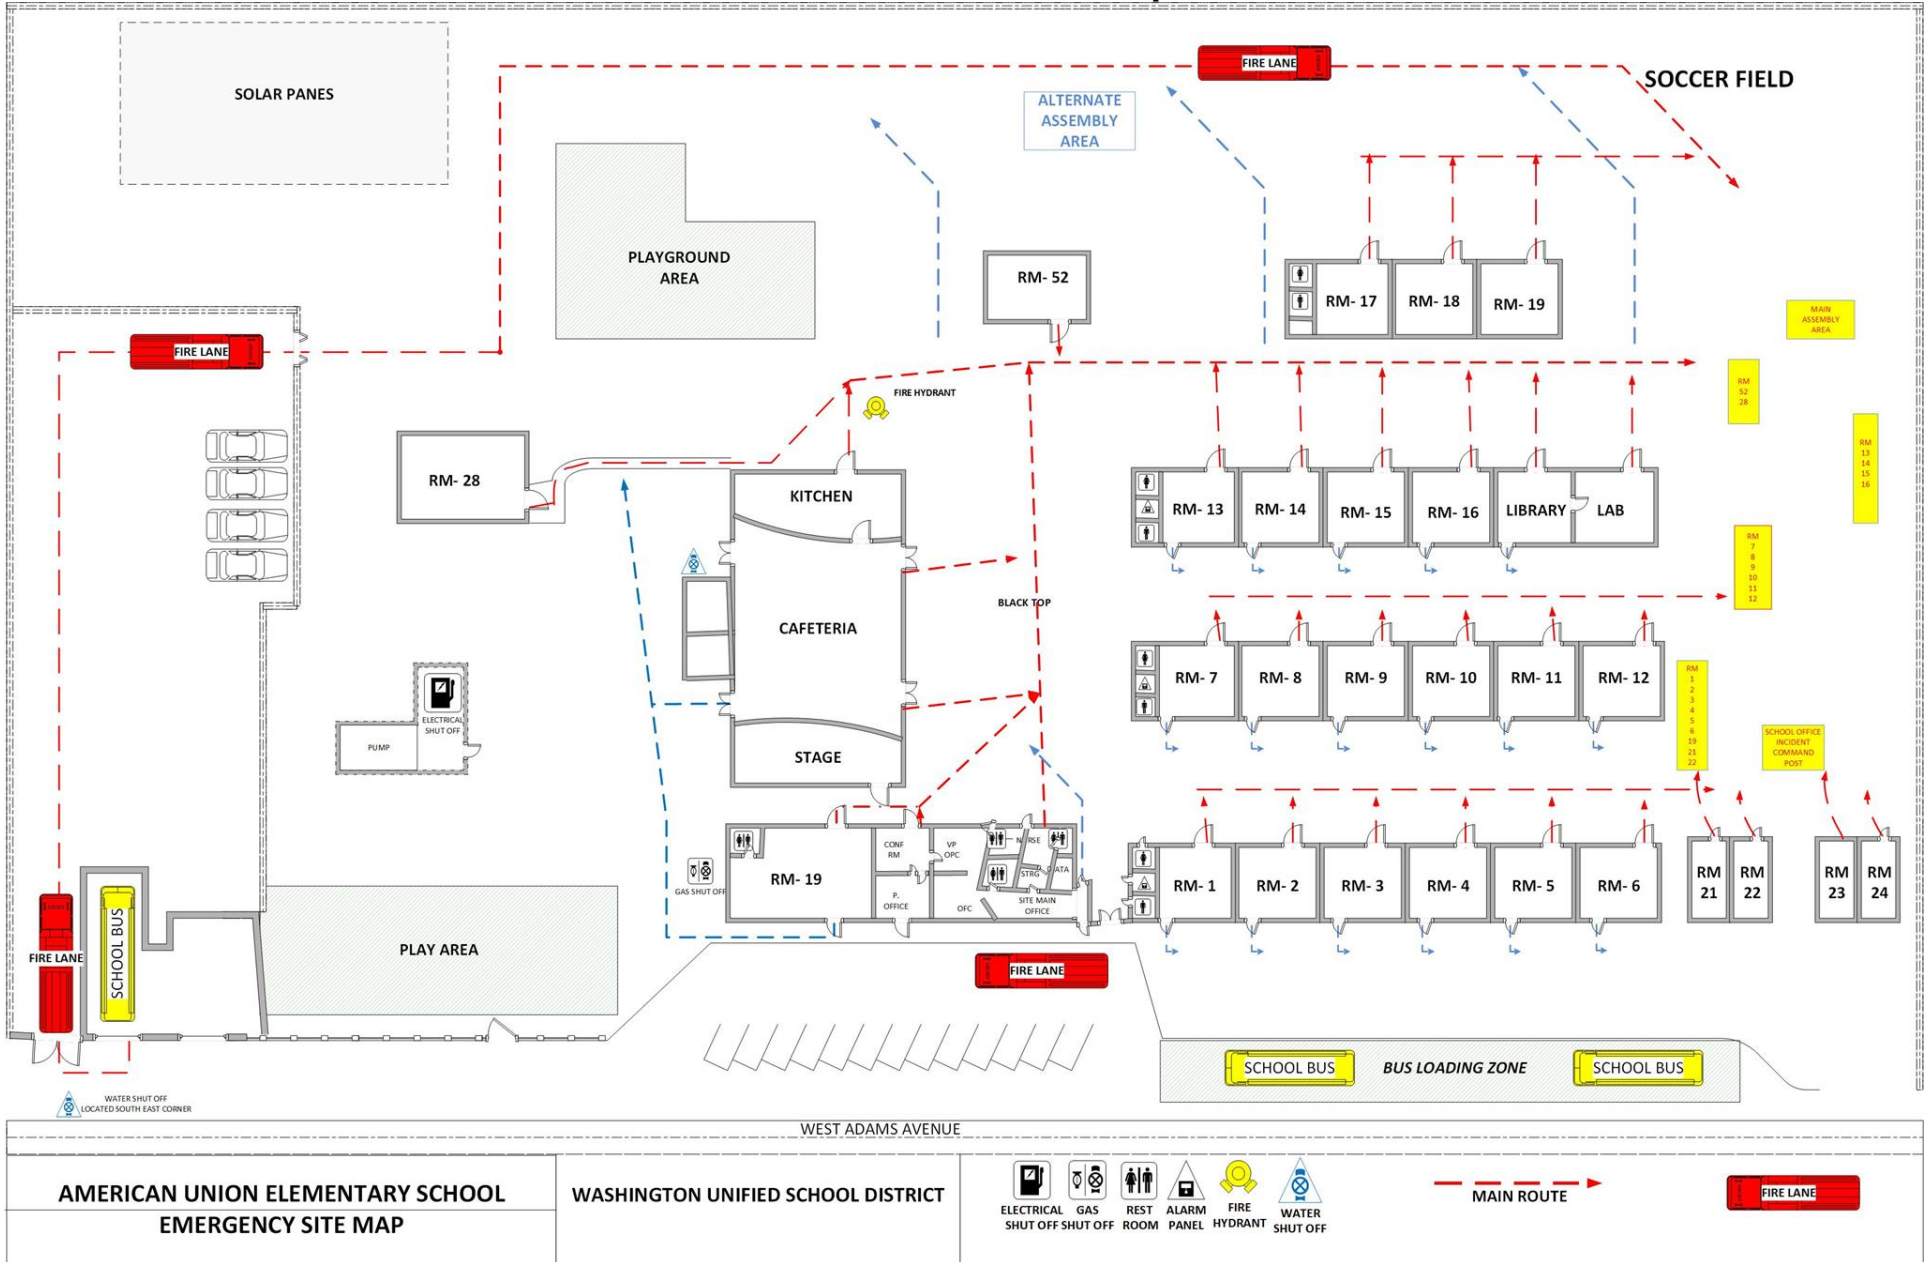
SOLAR PANES

FIRE LANE

SOCCER FIELD

ALTERNATE ASSEMBLY AREA

PLAYGROUND AREA

RM- 52

RM- 17 RM- 18 RM- 19

MAIN ASSEMBLY AREA

FIRE LANE

RM 52 28

FIRE HYDRANT

RM 13 14 15 16

RM- 28

KITCHEN

RM- 13 RM- 14 RM- 15 RM- 16 LIBRARY LAB

RM 7 8 9 10 11 12

CAFETERIA

BLACK TOP

ELECTRICAL SHUT OFF

PUMP

RM- 7 RM- 8 RM- 9 RM- 10 RM- 11 RM- 12

RM 1 2 3 4 5 6 19 21 22

STAGE

SCHOOL OFFICE INCIDENT COMMAND POST

GAS SHUT OFF

RM- 19

CONF RM

VP OPC

NURSE

STRG

DATA

P. OFFICE

OFC

SITE MAIN OFFICE

RM- 1 RM- 2 RM- 3 RM- 4 RM- 5 RM- 6

RM 21 RM 22 RM 23 RM 24

FIRE LANE

SCHOOL BUS

PLAY AREA

FIRE LANE

SCHOOL BUS BUS LOADING ZONE SCHOOL BUS

WATER SHUT OFF LOCATED SOUTH EAST CORNER

WEST ADAMS AVENUE

AMERICAN UNION ELEMENTARY SCHOOL
EMERGENCY SITE MAP

WASHINGTON UNIFIED SCHOOL DISTRICT

ELECTRICAL SHUT OFF
GAS SHUT OFF
REST ROOM
ALARM PANEL
FIRE HYDRANT
WATER SHUT OFF

MAIN ROUTE

FIRE LANE